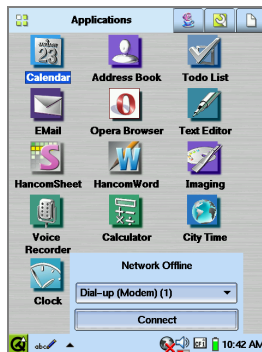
Applications

Sunday 23

Calendar

Address Book

Todo List

EMail

Opera Browser

Text Editor

HancomSheet

HancomWord

Imaging

Voice Recorder

Calculator

City Time

Clock

Network Offline

Dial-up (Modem) (1)

Connect

abc

10:42 AM